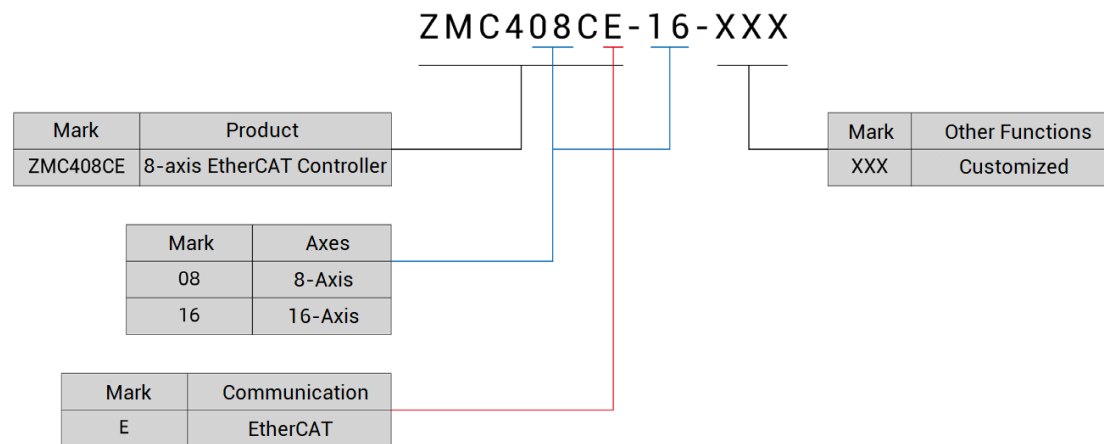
ZMC408CE-16-XXX

| Mark | Product |
|---|---|
| ZMC408CE | 8-axis EtherCAT Controller |

| Mark | Other Functions |
|---|---|
| XXX | Customized |

| Mark | Axes |
|---|---|
| 08 | 8-Axis |
| 16 | 16-Axis |

| Mark | Communication |
|---|---|
| E | EtherCAT |